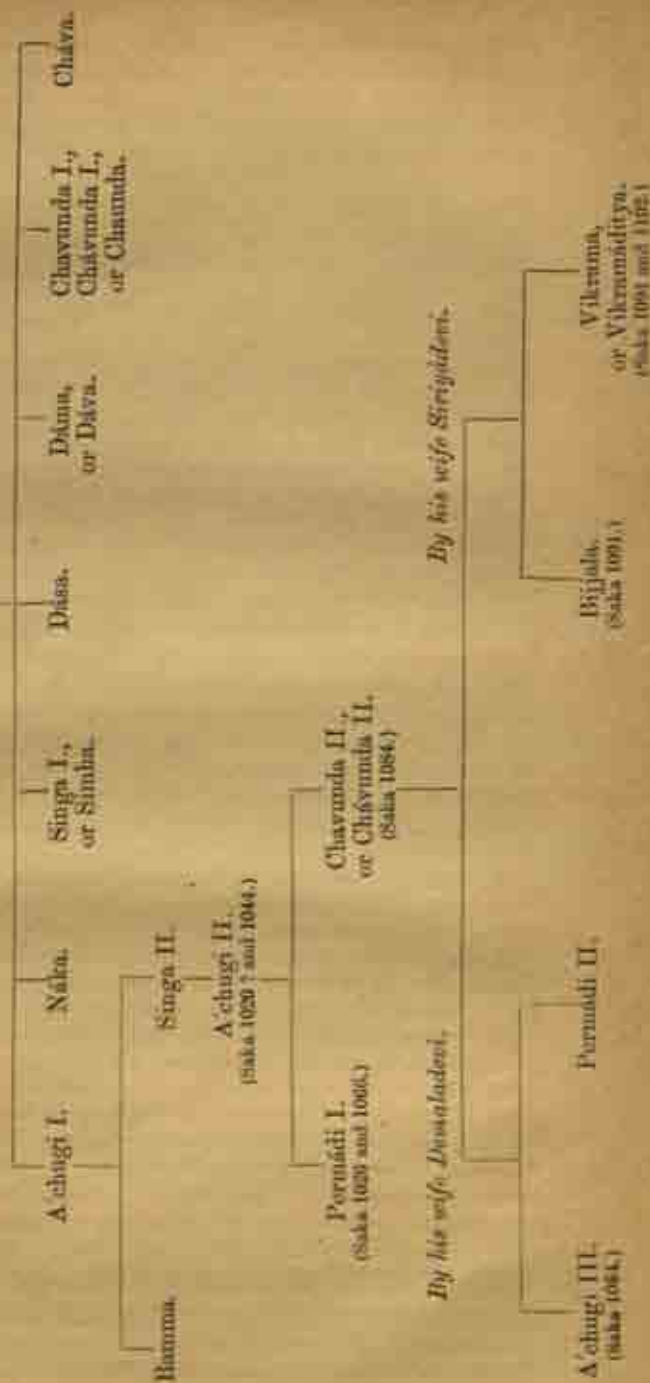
A'chugi I.

Nâka.

Singa I., or Simha.

Dâsa.

Dâma, or Dâva.

Chavunda I., Châvunda I., or Chaunda.

Châva.

Bamma.

Singa II.

A'chugi II. (Saka 1020 ? and 1044.)

Permâdi I. (Saka 1029 and 1066.)

Chavunda II., or Châvunda II. (Saka 1084.)

By his wife Dumaladevi.

By his wife Siriyâdevi.

A'chugi III. (Saka 1084.)

Permâdi II.

Bijjala. (Saka 1091.)

Vikrama, or Vikramâditya. (Saka 1091 and 1102.)